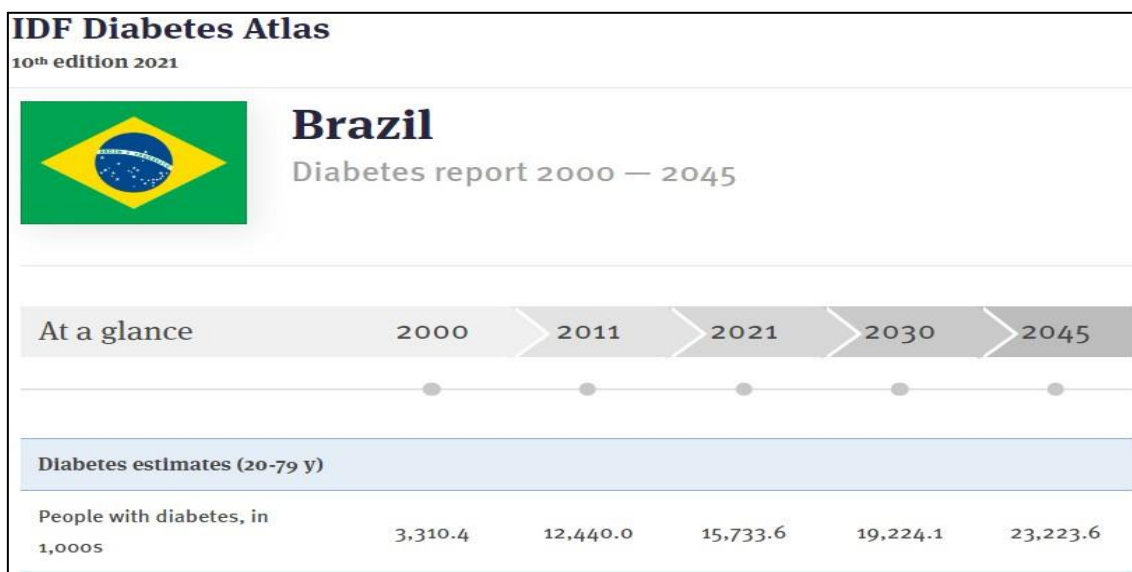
IDF Diabetes Atlas
10th edition 2021

Brazil
Diabetes report 2000 — 2045

| At a glance | 2000 | 2011 | 2021 | 2030 | 2045 |
|---|---|---|---|---|---|
| Diabetes estimates (20-79 y) | | | | | |
| People with diabetes, in 1,000s | 3,310.4 | 12,440.0 | 15,733.6 | 19,224.1 | 23,223.6 |